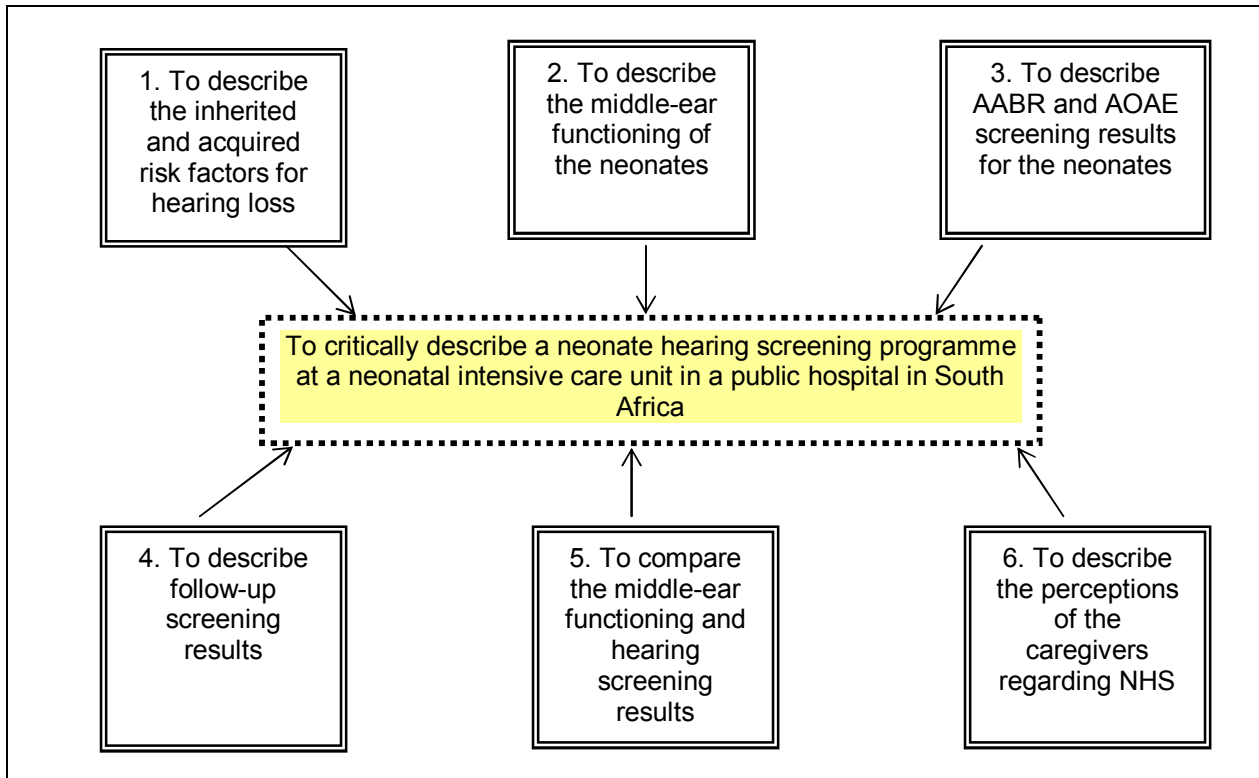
1. To describe the inherited and acquired risk factors for hearing loss

2. To describe the middle-ear functioning of the neonates

3. To describe AABR and AOAE screening results for the neonates

To critically describe a neonate hearing screening programme at a neonatal intensive care unit in a public hospital in South Africa

4. To describe follow-up screening results

5. To compare the middle-ear functioning and hearing screening results

6. To describe the perceptions of the caregivers regarding NHS